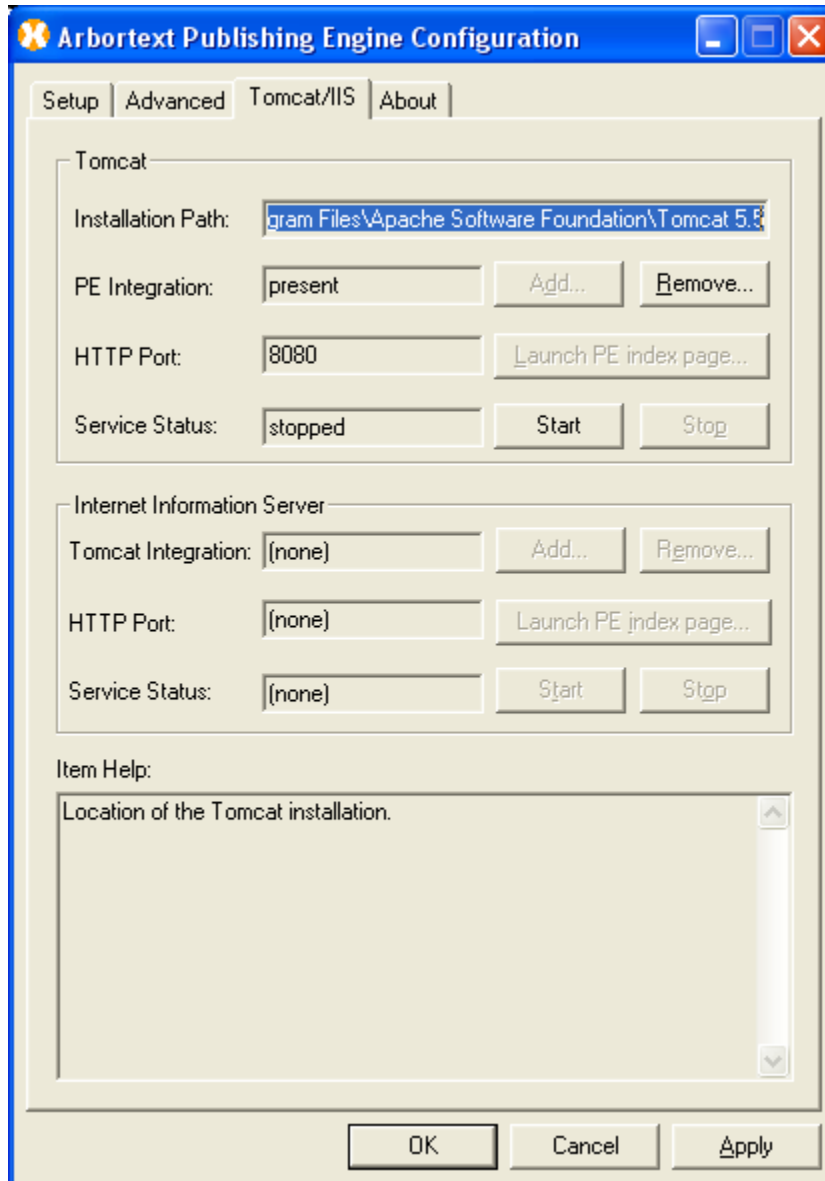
Arbortext Publishing Engine Configuration

Setup | Advanced | Tomcat/IIS | About

Tomcat

Installation Path: gram Files\Apache Software Foundation\Tomcat 5.5

PE Integration: present Add... Remove...

HTTP Port: 8080 Launch PE index page...

Service Status: stopped Start Stop

Internet Information Server

Tomcat Integration: (none) Add... Remove...

HTTP Port: (none) Launch PE index page...

Service Status: (none) Start Stop

Item Help:

Location of the Tomcat installation.

OK Cancel Apply